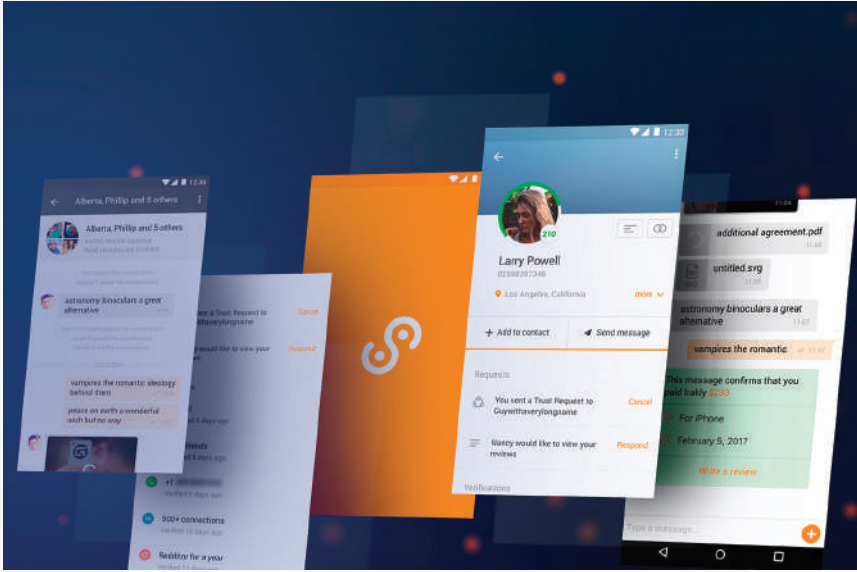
12:30

Alberta, Phillip and 5 others

astronomy binoculars a great alternative

vampires the romantic ideology behind them

peace on earth a wonderful wish but no way

a Trust Request to ...thaverylongname

Cancel

...would like to view your

Respond

...riends

+1

500+ connections

Reddit for a year

12:30

210

Larry Powell

Los Angeles, California

more

Add to contact

Send message

Requests

You sent a Trust Request to Guywithaverylongname

Cancel

Stacey would like to view your reviews

Respond

Verifications

additional agreement.pdf

untitled.svg

astronomy binoculars a great alternative

vampires the romantic

This message confirms that you paid trakfy $233

For iPhone

February 5, 2017

Write a review

Type a message...